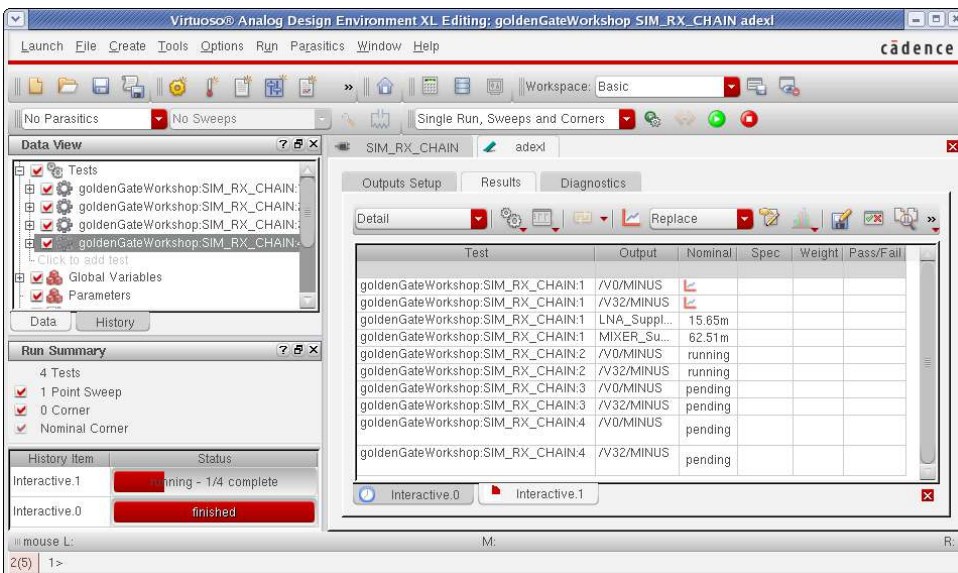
Virtuoso® Analog Design Environment XL Editing: goldenGateWorkshop SIM_RX_CHAIN adexl

Launch File Create Tools Options Run Parasitics Window Help

cādence

Workspace: Basic

No Parasitics

No Sweeps

Single Run, Sweeps and Corners

Data View

Tests
goldenGateWorkshop:SIM_RX_CHAIN:
goldenGateWorkshop:SIM_RX_CHAIN:
goldenGateWorkshop:SIM_RX_CHAIN:
goldenGateWorkshop:SIM_RX_CHAIN:
Click to add test
Global Variables
Parameters

Data History

Run Summary

4 Tests
1 Point Sweep
0 Corner
Nominal Corner

| History Item | Status |
|---|---|
| Interactive.1 | running - 1/4 complete |
| Interactive.0 | finished |

SIM_RX_CHAIN adexl

Outputs Setup Results Diagnostics

Detail Replace

| Test | Output | Nominal | Spec | Weight | Pass/Fail |
|---|---|---|---|---|---|
| | | | | | |
| goldenGateWorkshop:SIM_RX_CHAIN:1 | /V0/MINUS | | | | |
| goldenGateWorkshop:SIM_RX_CHAIN:1 | /V32/MINUS | | | | |
| goldenGateWorkshop:SIM_RX_CHAIN:1 | LNA_Suppl... | 15.65m | | | |
| goldenGateWorkshop:SIM_RX_CHAIN:1 | MIXER_Su... | 62.51m | | | |
| goldenGateWorkshop:SIM_RX_CHAIN:2 | /V0/MINUS | running | | | |
| goldenGateWorkshop:SIM_RX_CHAIN:2 | /V32/MINUS | running | | | |
| goldenGateWorkshop:SIM_RX_CHAIN:3 | /V0/MINUS | pending | | | |
| goldenGateWorkshop:SIM_RX_CHAIN:3 | /V32/MINUS | pending | | | |
| goldenGateWorkshop:SIM_RX_CHAIN:4 | /V0/MINUS | pending | | | |
| goldenGateWorkshop:SIM_RX_CHAIN:4 | /V32/MINUS | pending | | | |

Interactive.0 Interactive.1

mouse L: M: R:

2(5) 1>